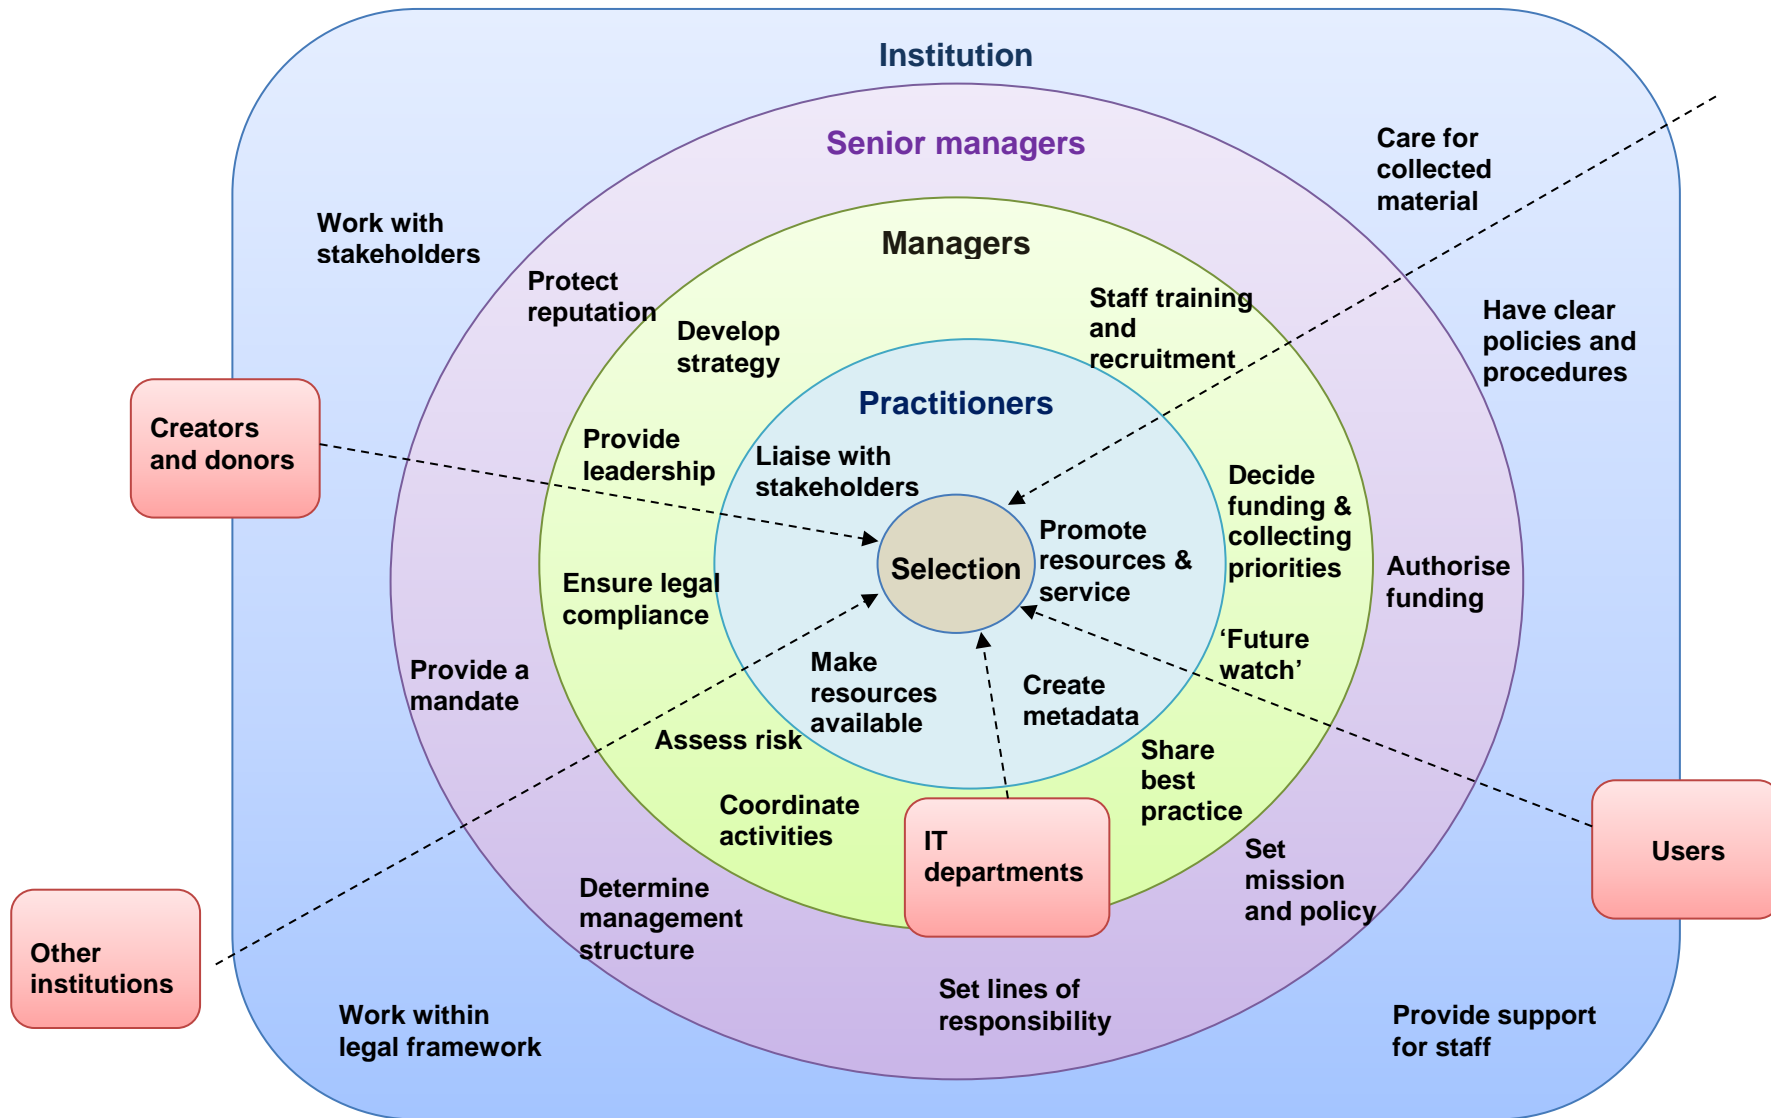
Institution

Senior managers

Managers

Practitioners

Selection

Care for collected material

Work with stakeholders

Protect reputation

Develop strategy

Staff training and recruitment

Have clear policies and procedures

Creators and donors

Provide leadership

Liaise with stakeholders

Decide funding & collecting priorities

Promote resources & service

Ensure legal compliance

Authorise funding

'Future watch'

Provide a mandate

Make resources available

Create metadata

Assess risk

Share best practice

Coordinate activities

IT departments

Users

Set mission and policy

Determine management structure

Other institutions

Set lines of responsibility

Work within legal framework

Provide support for staff